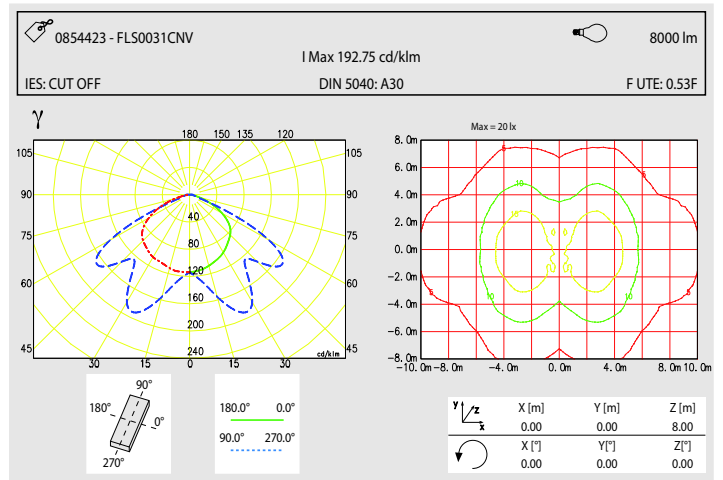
0854423 - FLS0031CNV

8000 lm

I Max 192.75 cd/klm

IES: CUT OFF

DIN 5040: A30

F UTE: 0.53F

γ

180 150 135 120

105 105

90 90

75 75

60 60

45 45

40

80

120

160

200

240

30 15 0 15 30 cd/klm

Max = 20 lx

8.0m
6.0m
4.0m
2.0m
0.0m
−2.0m
−4.0m
−6.0m
−8.0m

−10.0m −8.0m −4.0m 0.0m 4.0m 8.0m 10.0m

5
10
15
5
10
10
5
5

90°
180°
0°
270°

180.0° 0.0°
90.0° 270.0°

| | X [m] | Y [m] | Z [m] |
|---|---|---|---|
| | 0.00 | 0.00 | 8.00 |
| | X [°] | Y[°] | Z[°] |
| | 0.00 | 0.00 | 0.00 |